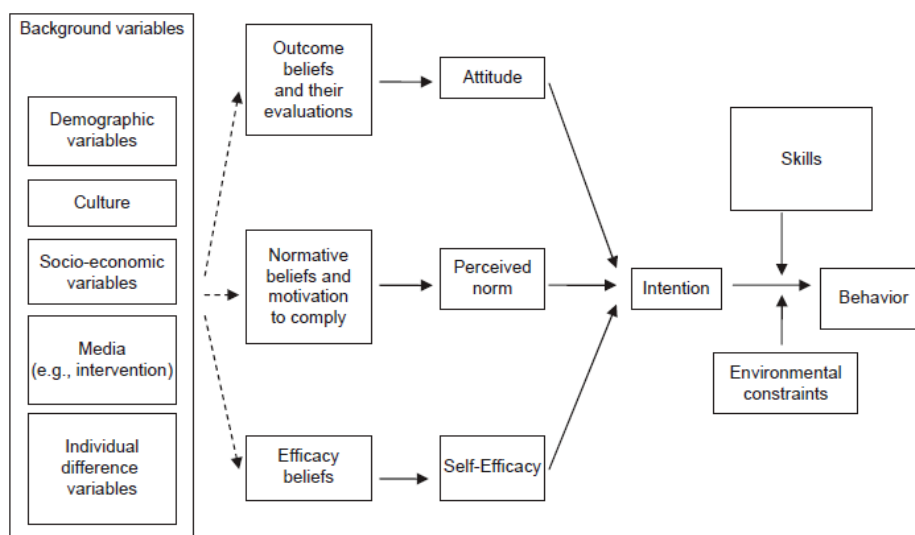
Background variables

Demographic variables

Culture

Socio-economic variables

Media (e.g., intervention)

Individual difference variables

Outcome beliefs and their evaluations

Attitude

Normative beliefs and motivation to comply

Perceived norm

Efficacy beliefs

Self-Efficacy

Intention

Skills

Behavior

Environmental constraints